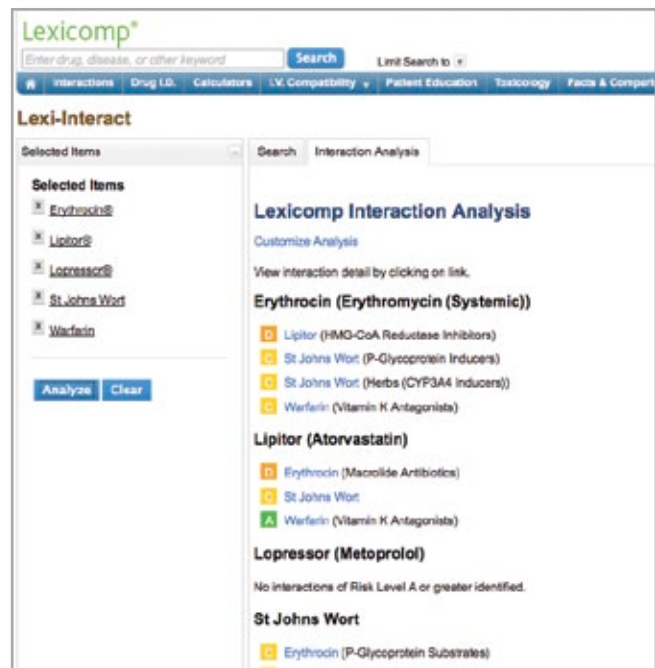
Lexicomp®

Enter drug, disease, or other keyword

Search

Limit Search to

Interactions | Drug I.D. | Calculators | I.V. Compatibility | Patient Education | Toxicology | Facts & Compari

Lexi-Interact

Selected Items

Selected Items

Erythrocin®

Lipitor®

Lopressor®

St Johns Wort

Warfarin

Analyze | Clear

Search | Interaction Analysis

Lexicomp Interaction Analysis

Customize Analysis

View interaction detail by clicking on link.

Erythrocin (Erythromycin (Systemic))

D Lipitor (HMG-CoA Reductase Inhibitors)

C St Johns Wort (P-Glycoprotein Inducers)

C St Johns Wort (Herbs (CYP3A4 Inducers))

C Warfarin (Vitamin K Antagonists)

Lipitor (Atorvastatin)

D Erythrocin (Macrolide Antibiotics)

C St Johns Wort

A Warfarin (Vitamin K Antagonists)

Lopressor (Metoprolol)

No interactions of Risk Level A or greater identified.

St Johns Wort

C Erythrocin (P-Glycoprotein Substrates)